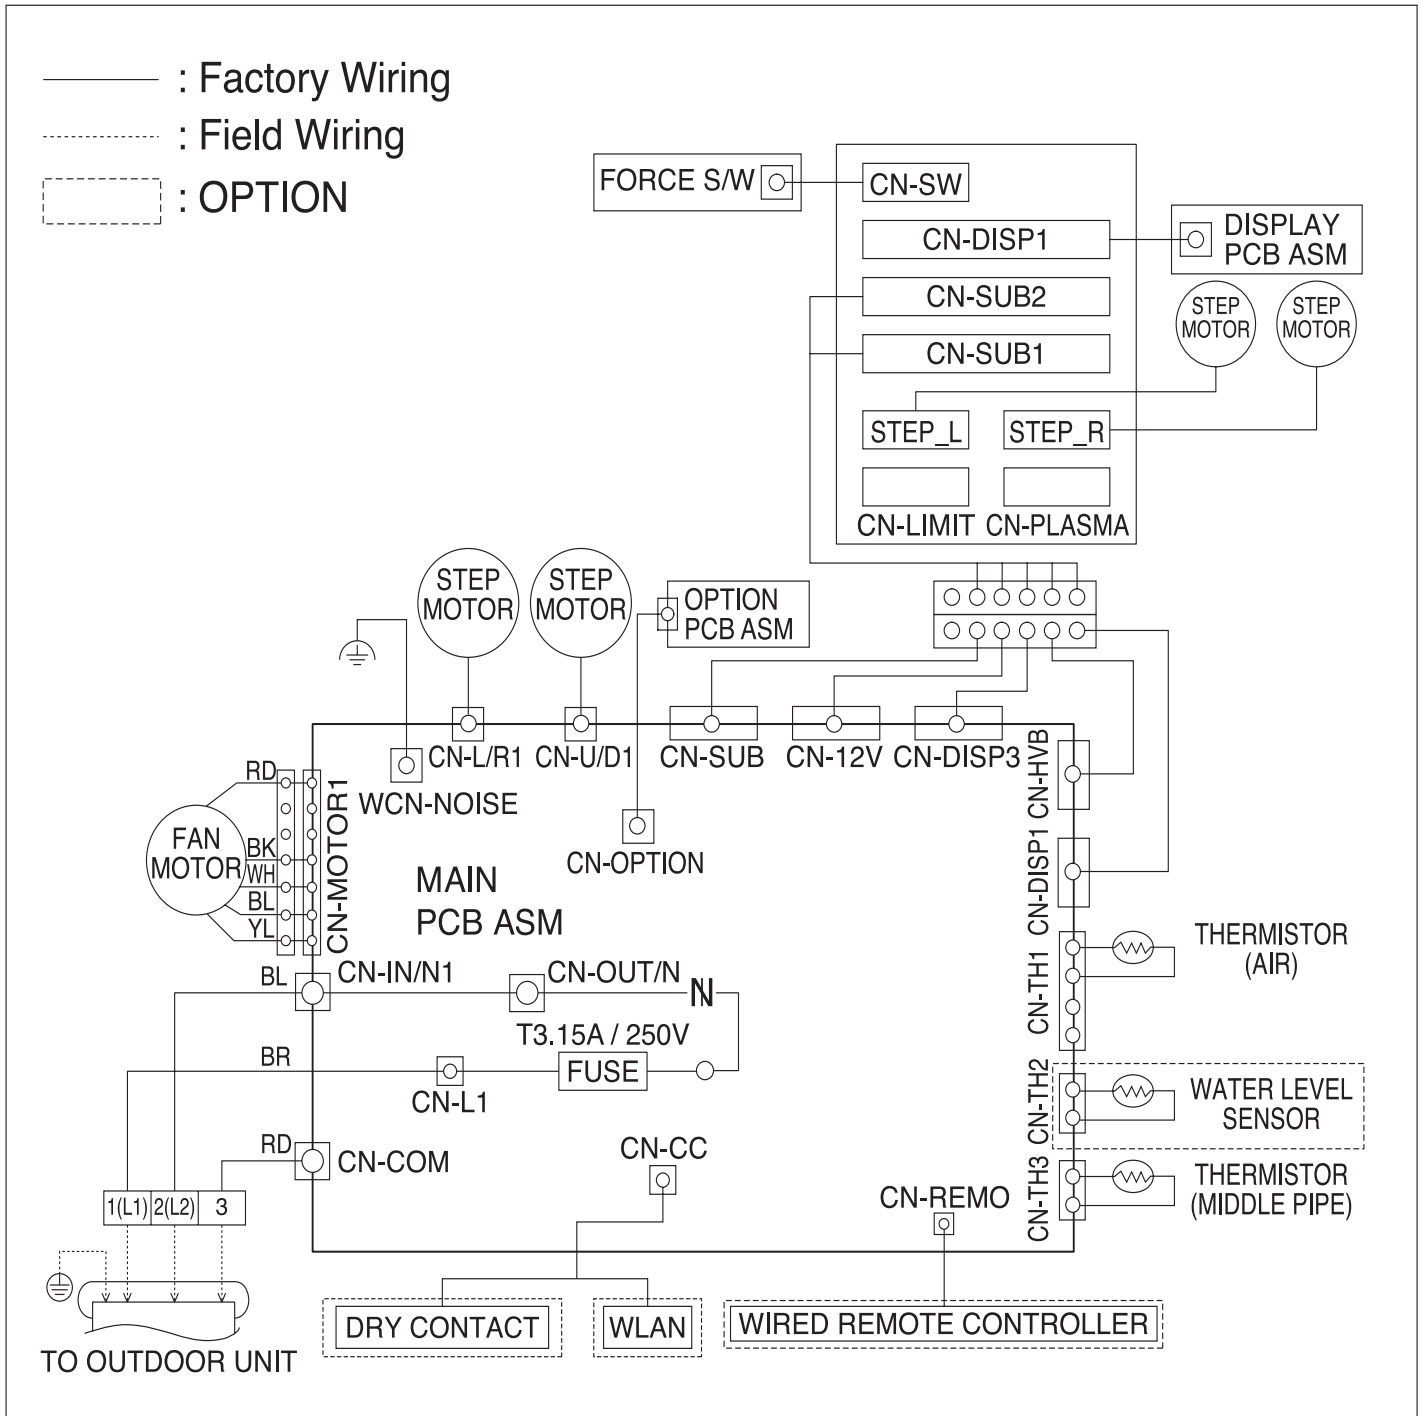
: Factory Wiring
: Field Wiring
: OPTION

FORCE S/W
CN-SW
CN-DISP1
DISPLAY PCB ASM
CN-SUB2
CN-SUB1
STEP MOTOR
STEP MOTOR
STEP_L
STEP_R
CN-LIMIT
CN-PLASMA

STEP MOTOR
STEP MOTOR
OPTION PCB ASM

CN-L/R1
CN-U/D1
CN-SUB
CN-12V
CN-DISP3
CN-HVB
WCN-NOISE
CN-OPTION
CN-DISP1

RD
FAN MOTOR
BK
WH
BL
YL
CN-MOTOR1

MAIN PCB ASM

CN-TH1
THERMISTOR (AIR)

BL
CN-IN/N1
CN-OUT/N
N
T3.15A / 250V
BR
CN-L1
FUSE

CN-TH2
WATER LEVEL SENSOR

RD
CN-COM
CN-CC
CN-REMO
CN-TH3
THERMISTOR (MIDDLE PIPE)

1(L1)
2(L2)
3

TO OUTDOOR UNIT
DRY CONTACT
WLAN
WIRED REMOTE CONTROLLER